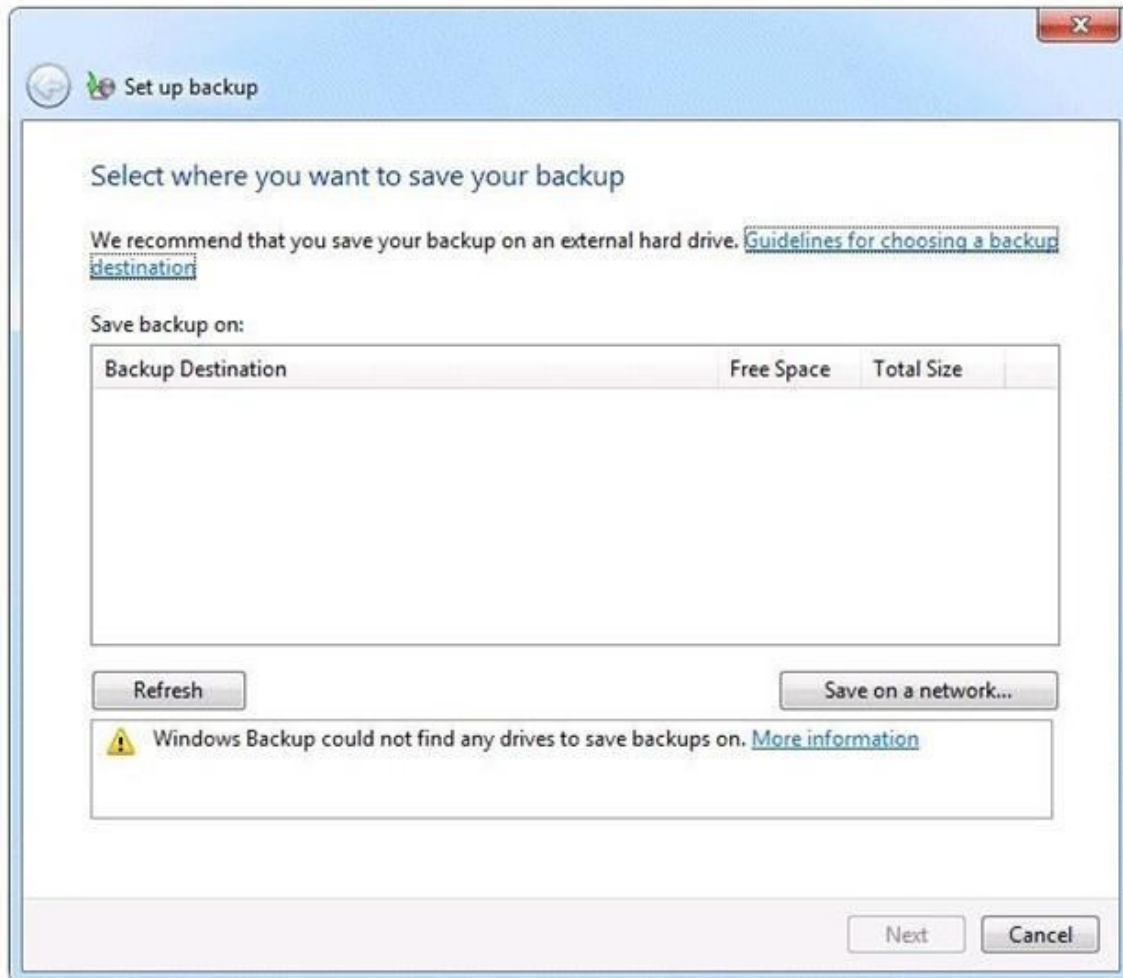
Set up backup

Select where you want to save your backup

We recommend that you save your backup on an external hard drive. Guidelines for choosing a backup destination

Save backup on:

| Backup Destination | Free Space | Total Size |
|---|---|---|

Refresh

Save on a network...

Windows Backup could not find any drives to save backups on. More information

Next

Cancel